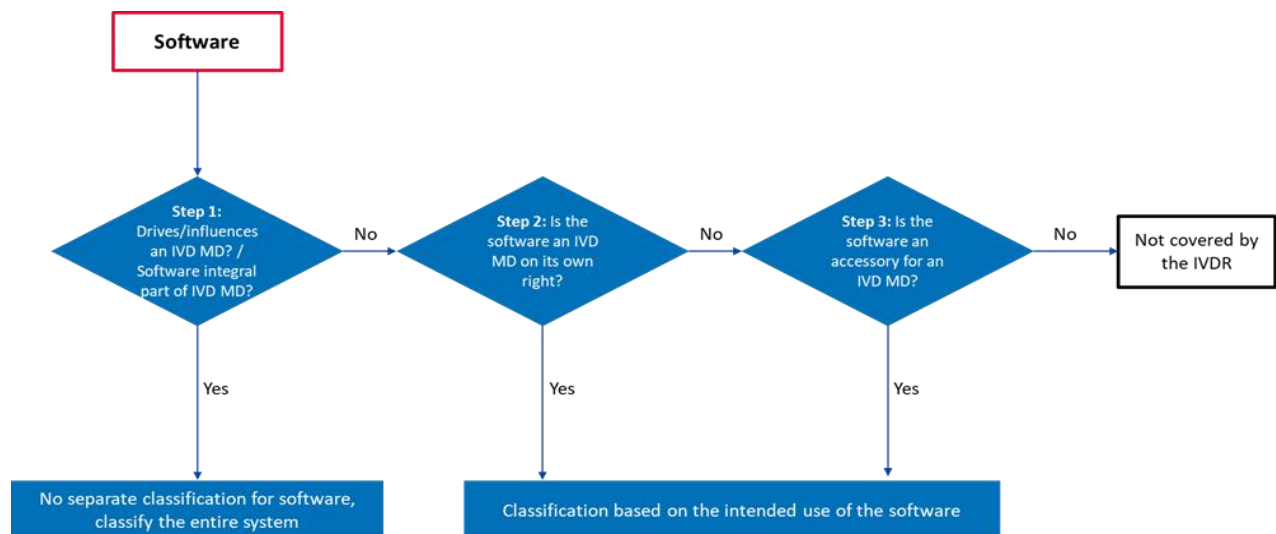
Software

Step 1: Drives/influences an IVD MD? / Software integral part of IVD MD?

No

Step 2: Is the software an IVD MD on its own right?

No

Step 3: Is the software an accessory for an IVD MD?

No

Not covered by the IVDR

Yes

Yes

Yes

No separate classification for software, classify the entire system

Classification based on the intended use of the software